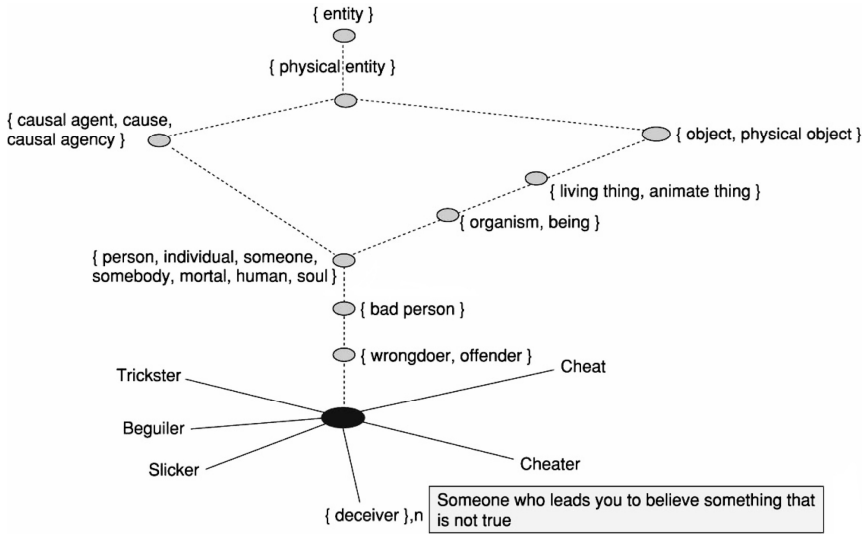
{ entity }

{ physical entity }

{ causal agent, cause, causal agency }

{ object, physical object }

{ living thing, animate thing }

{ organism, being }

{ person, individual, someone, somebody, mortal, human, soul }

{ bad person }

{ wrongdoer, offender }

Trickster

Cheat

Beguiler

Slicker

Cheater

{ deceiver },n

Someone who leads you to believe something that is not true